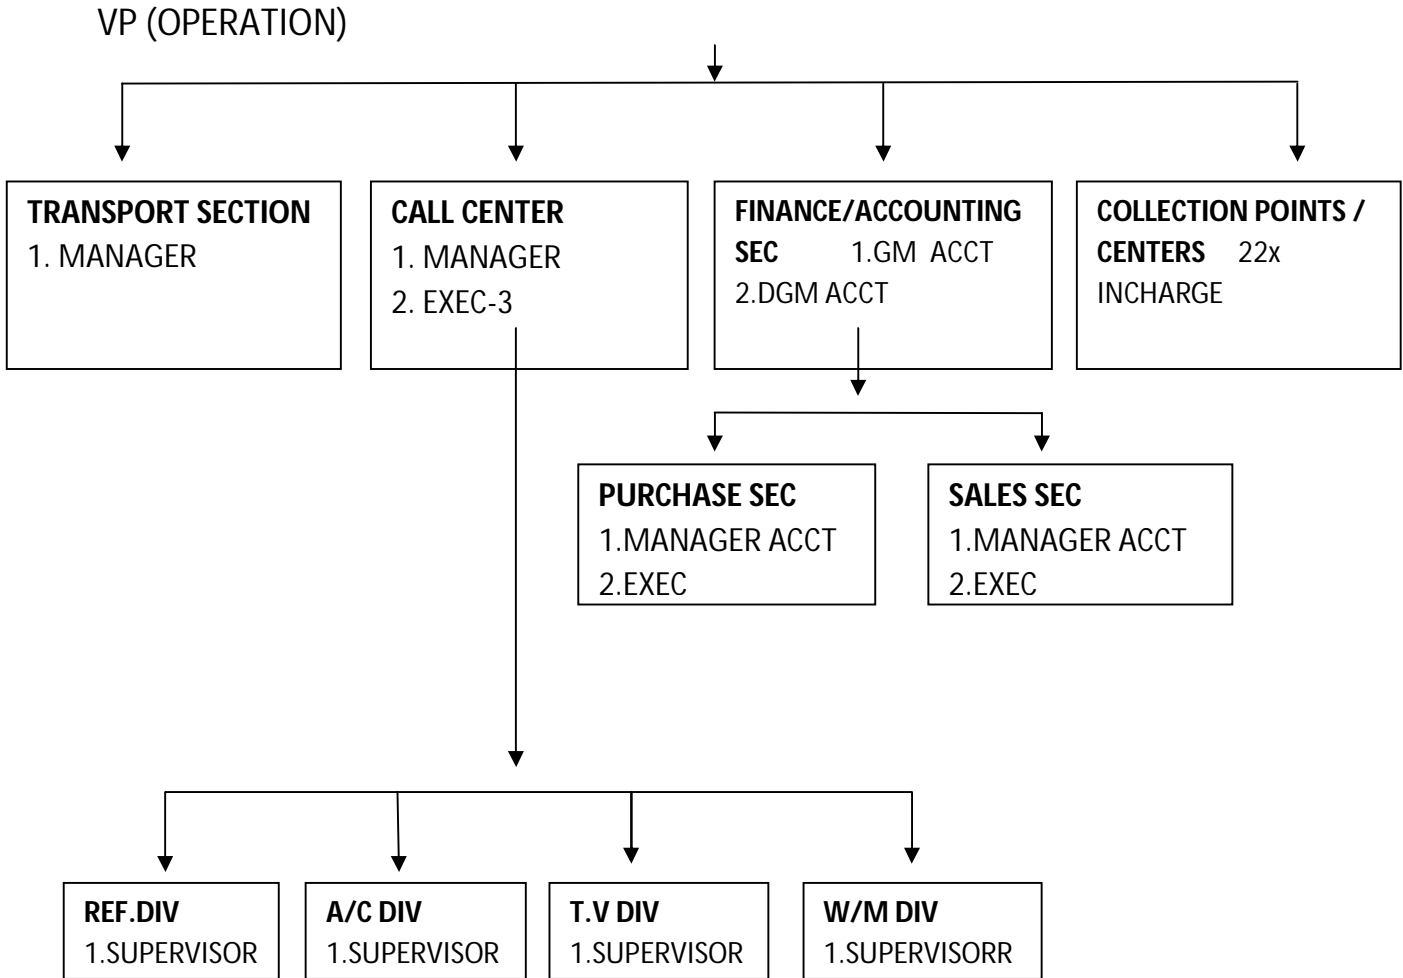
VP (OPERATION)

TRANSPORT SECTION
1. MANAGER

CALL CENTER
1. MANAGER
2. EXEC-3

FINANCE/ACCOUNTING SEC 1.GM ACCT
2.DGM ACCT

COLLECTION POINTS / CENTERS 22x
INCHARGE

PURCHASE SEC
1.MANAGER ACCT
2.EXEC

SALES SEC
1.MANAGER ACCT
2.EXEC

REF.DIV
1.SUPERVISOR

A/C DIV
1.SUPERVISOR

T.V DIV
1.SUPERVISOR

W/M DIV
1.SUPERVISORR